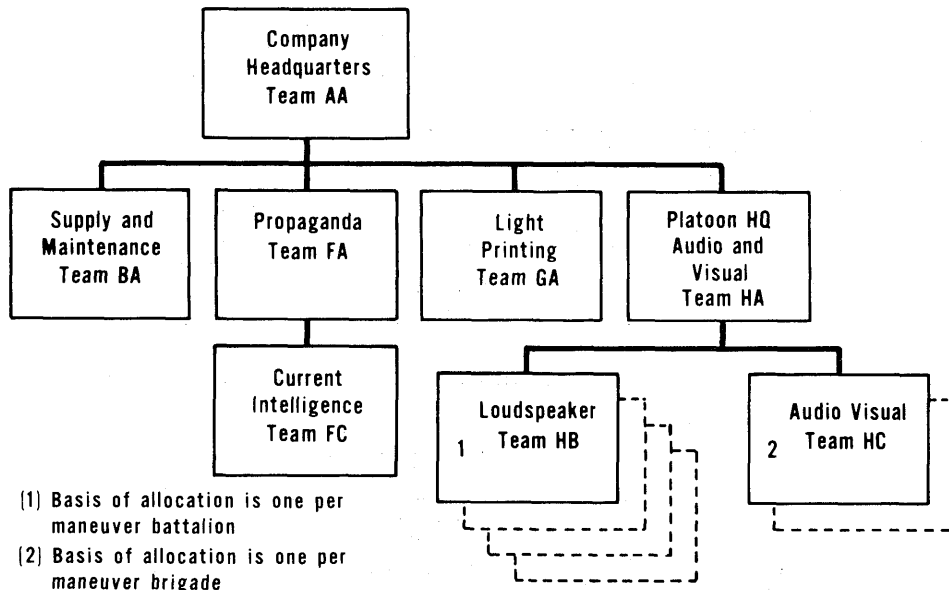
Company Headquarters Team AA

Supply and Maintenance Team BA

Propaganda Team FA

Light Printing Team GA

Platoon HQ Audio and Visual Team HA

Current Intelligence Team FC

Loudspeaker Team HB

1

Audio Visual Team HC

2

(1) Basis of allocation is one per maneuver battalion

(2) Basis of allocation is one per maneuver brigade